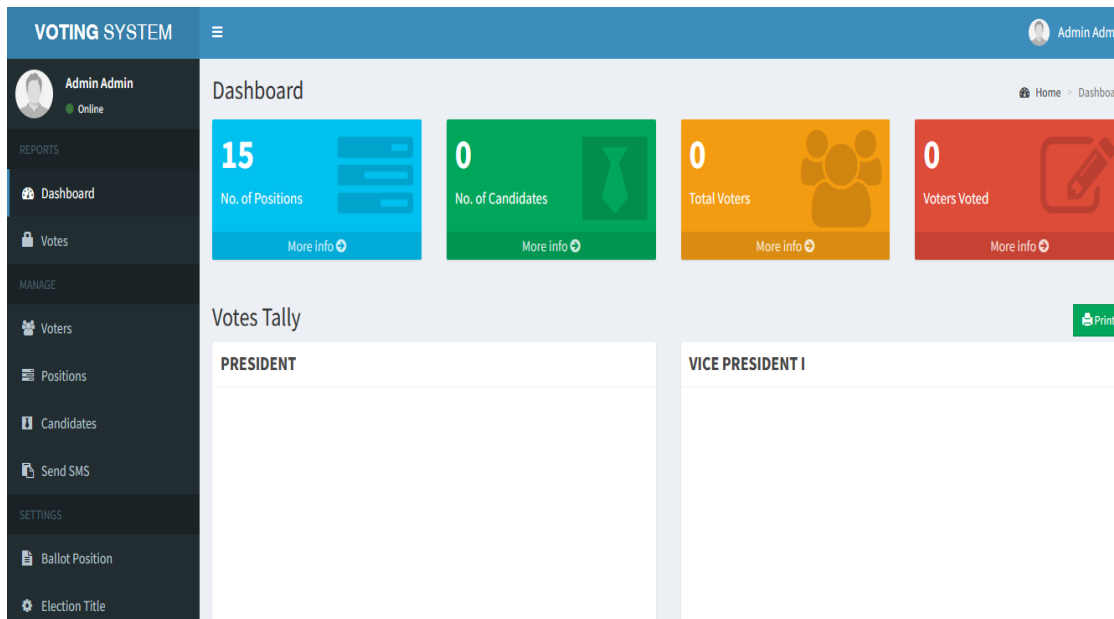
VOTING SYSTEM

Admin Adm

Admin Admin
Online

REPORTS

Dashboard

Votes

MANAGE

Voters

Positions

Candidates

Send SMS

SETTINGS

Ballot Position

Election Title

Dashboard

Home > Dashboa

15
No. of Positions
More info

0
No. of Candidates
More info

0
Total Voters
More info

0
Voters Voted
More info

Votes Tally

Print

PRESIDENT

VICE PRESIDENT I